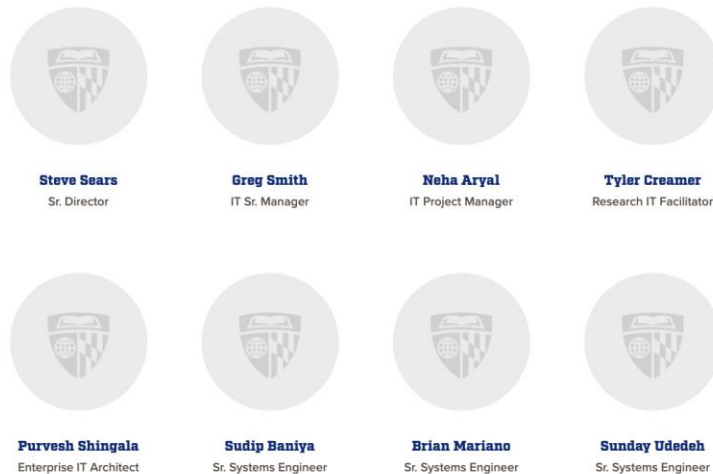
Steve Sears
Sr. Director

Greg Smith
IT Sr. Manager

Neha Aryal
IT Project Manager

Tyler Creamer
Research IT Facilitator

Purvesh Shingala
Enterprise IT Architect

Sudip Baniya
Sr. Systems Engineer

Brian Mariano
Sr. Systems Engineer

Sunday Udedeh
Sr. Systems Engineer